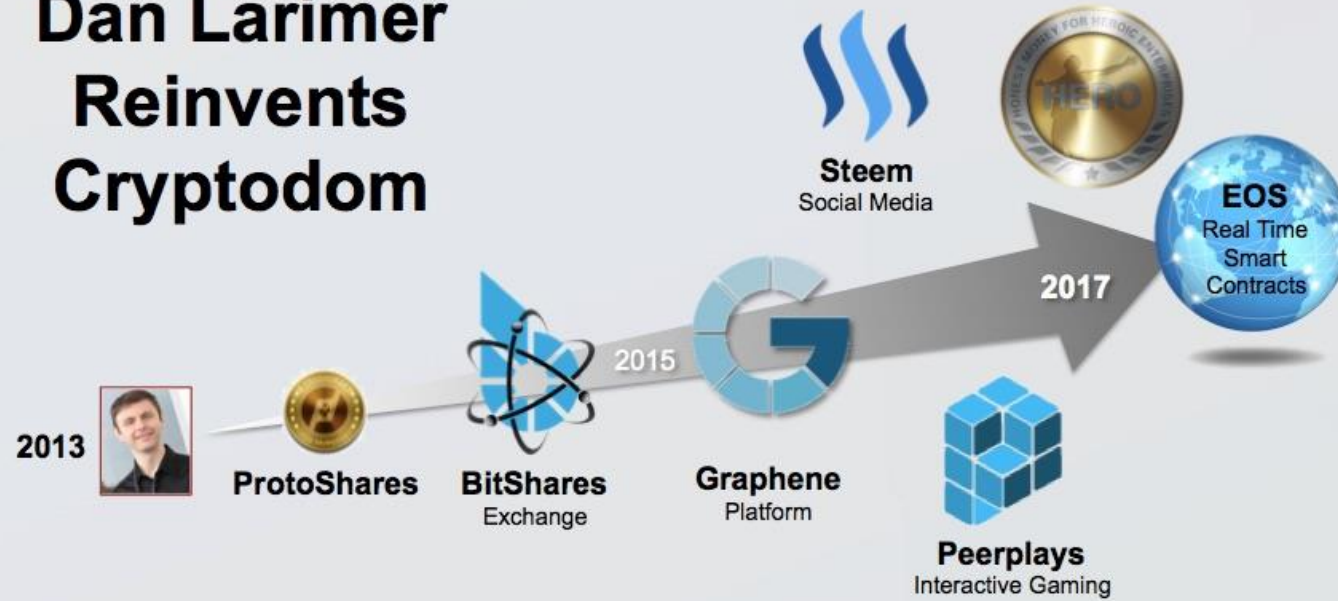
Dan Larimer Reinvents Cryptodom

Steem
Social Media

HONEST MONEY FOR HEROIC ENTERPRISE
HERO

EOS
Real Time
Smart
Contracts

2017

2015

2013

ProtoShares

BitShares
Exchange

Graphene
Platform

Peerplays
Interactive Gaming